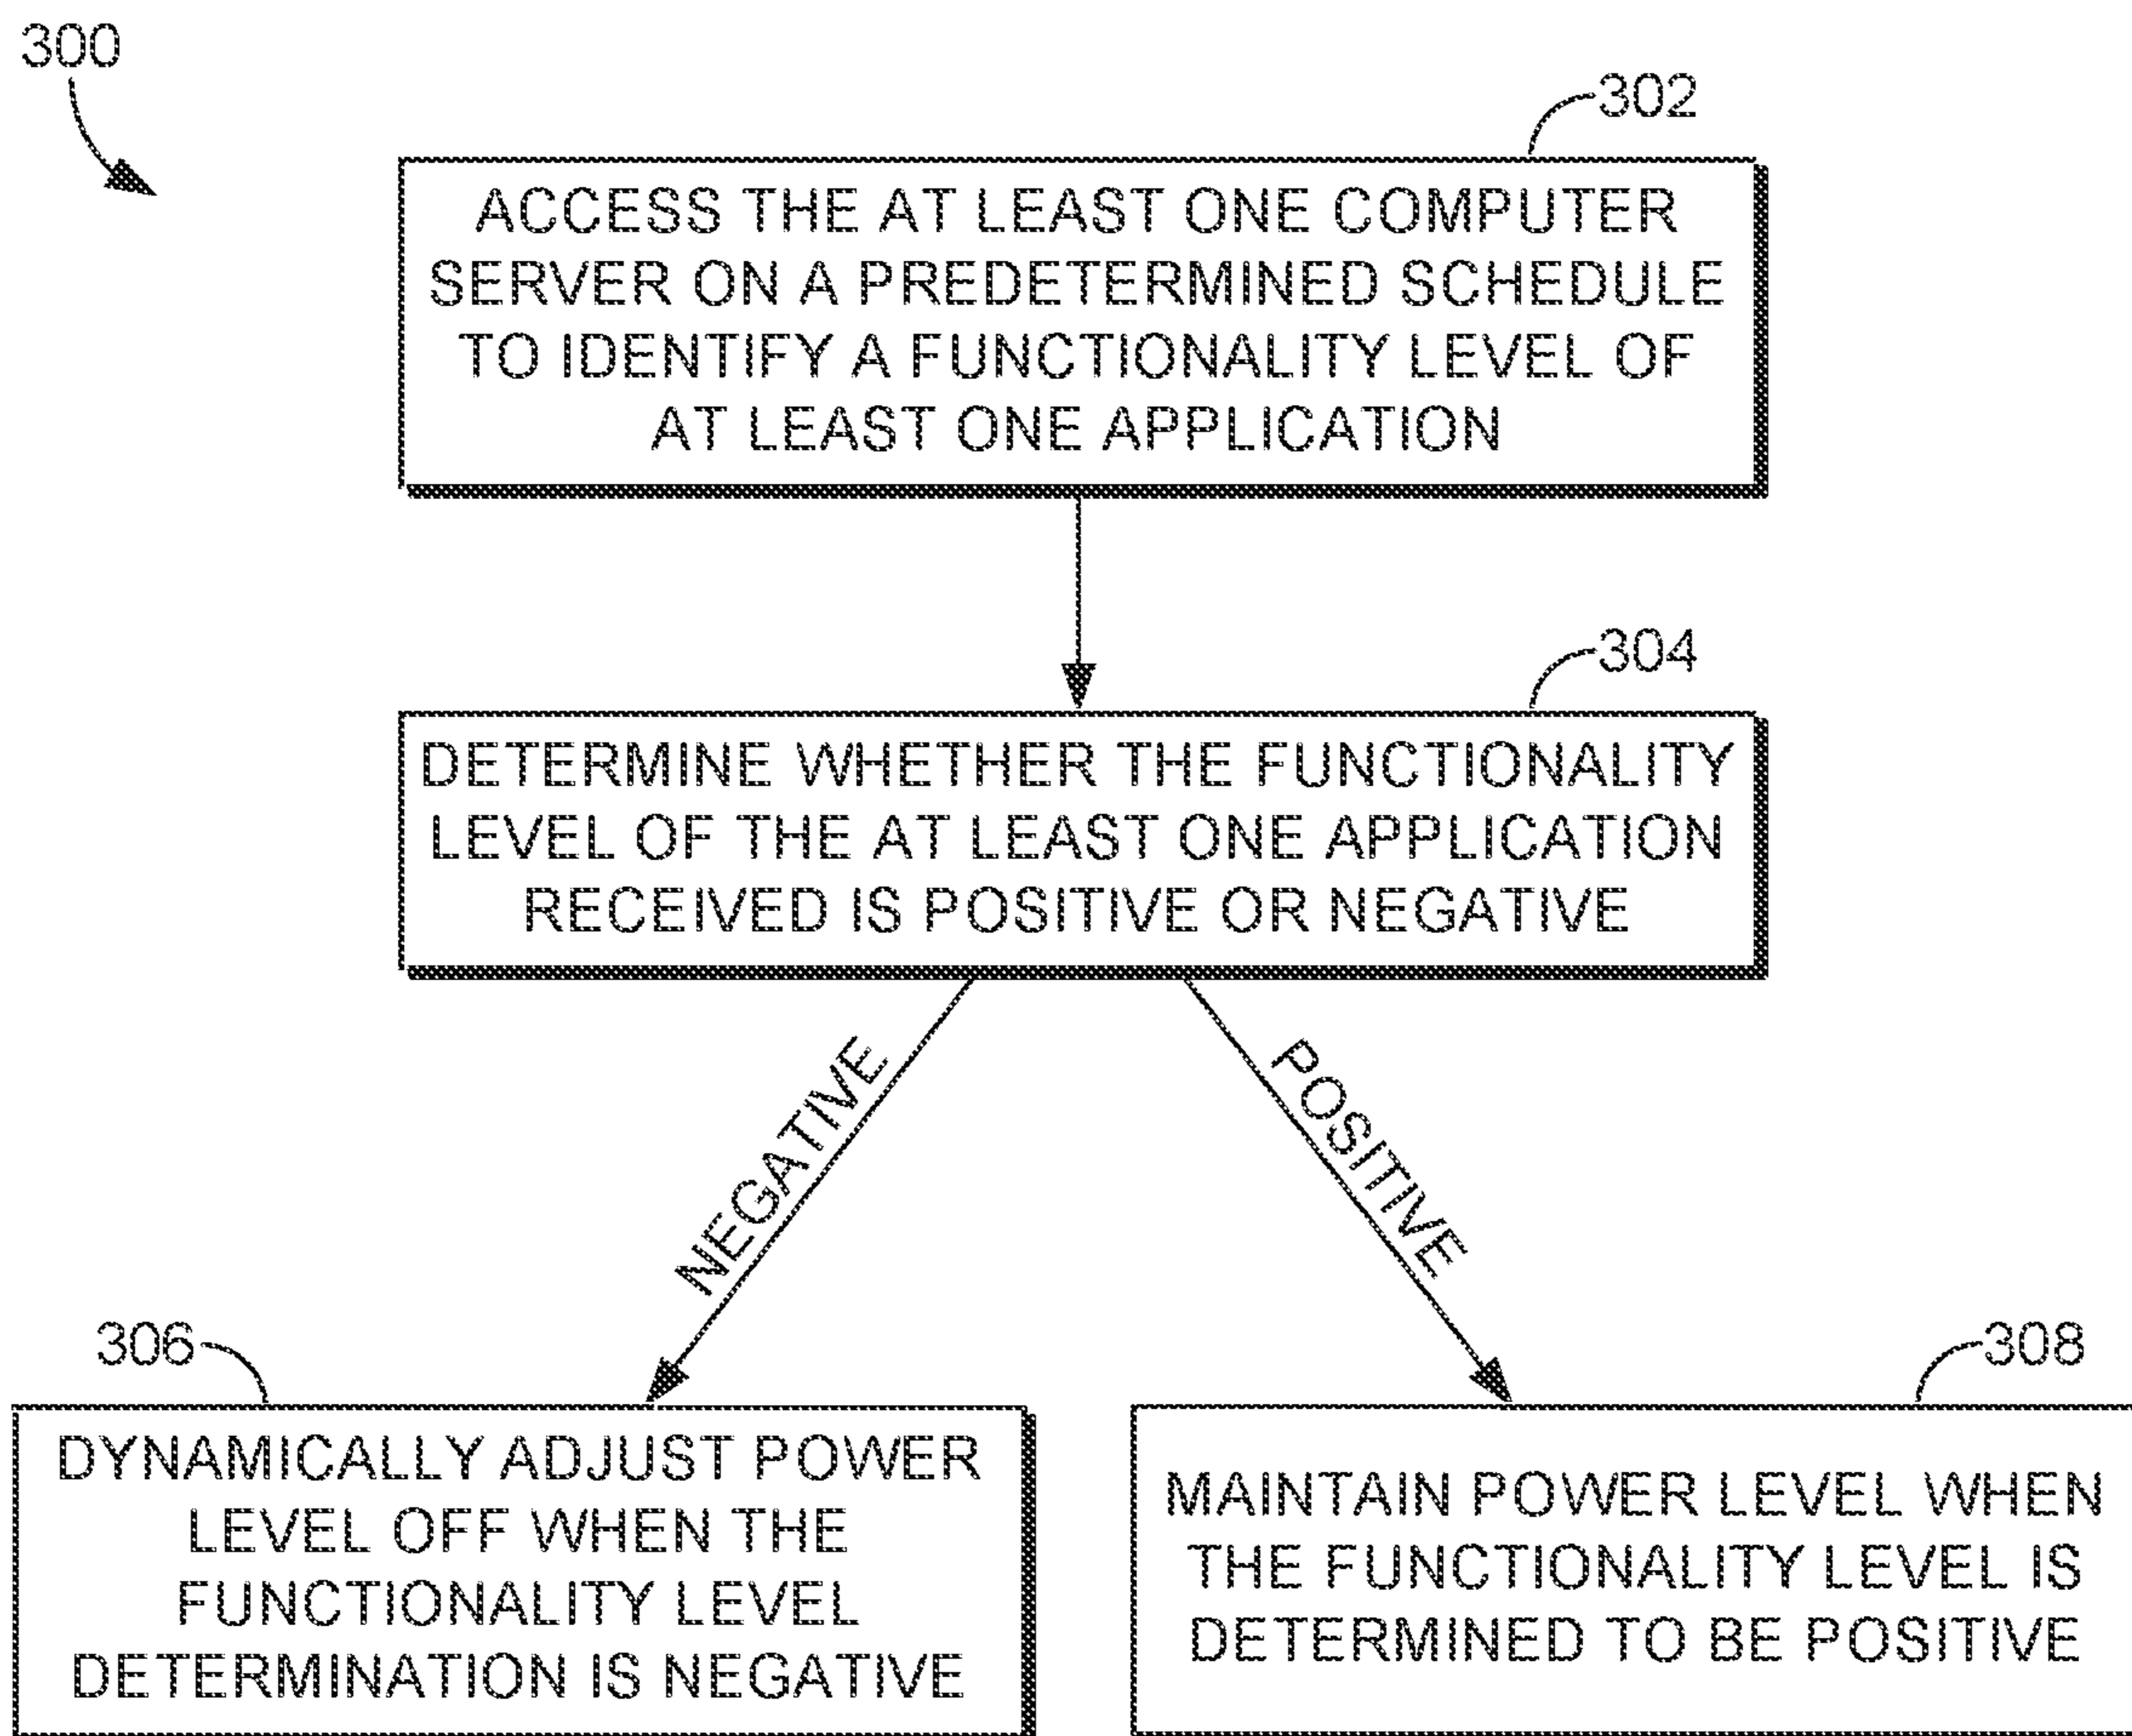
300

302

ACCESS THE AT LEAST ONE COMPUTER SERVER ON A PREDETERMINED SCHEDULE TO IDENTIFY A FUNCTIONALITY LEVEL OF AT LEAST ONE APPLICATION

304

DETERMINE WHETHER THE FUNCTIONALITY LEVEL OF THE AT LEAST ONE APPLICATION RECEIVED IS POSITIVE OR NEGATIVE

NEGATIVE

POSITIVE

306

DYNAMICALLY ADJUST POWER LEVEL OFF WHEN THE FUNCTIONALITY LEVEL DETERMINATION IS NEGATIVE

308

MAINTAIN POWER LEVEL WHEN THE FUNCTIONALITY LEVEL IS DETERMINED TO BE POSITIVE